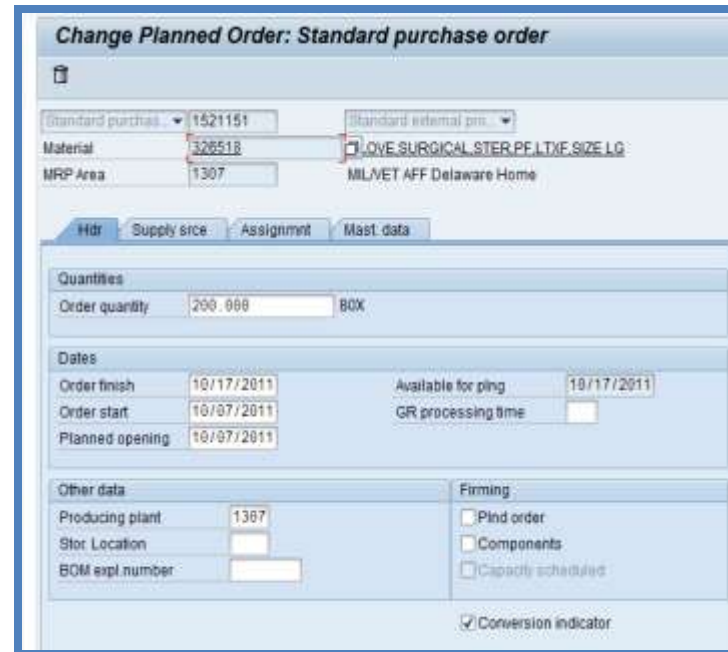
Change Planned Order: Standard purchase order

Standard purchas... 1521151 Standard external pro...

Material 326518 GLOVE,SURGICAL,STER,PF,LTXF,SIZE LG

MRP Area 1307 MIL/VET AFF Delaware Home

Hdr Supply srce Assignmnt Mast. data

Quantities

Order quantity 200.000 BOX

Dates

Order finish 10/17/2011

Available for plng 10/17/2011

Order start 10/07/2011

GR processing time

Planned opening 10/07/2011

Other data

Producing plant 1307

Stor. Location

BOM expl.number

Firming

Plnd order

Components

Capacity scheduled

Conversion indicator